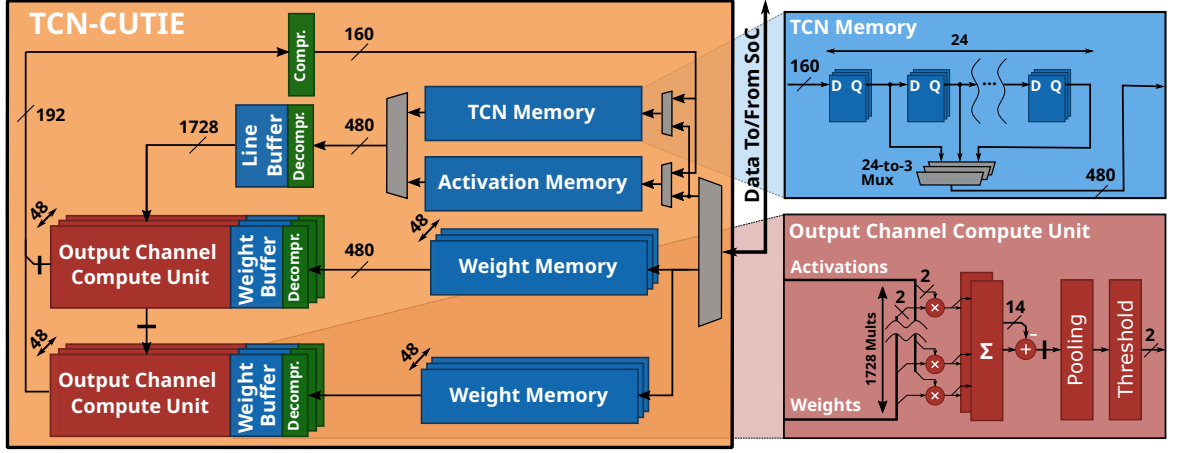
TCN-CUTIE

Compr.

160

192

1728

Line Buffer

Decompr.

480

TCN Memory

Activation Memory

48

Output Channel Compute Unit

Weight Buffer

Decompr.

48

480

Weight Memory

48

Output Channel Compute Unit

Weight Buffer

Decompr.

48

Weight Memory

Data To/From SoC

TCN Memory

24

160

D Q

D Q

...

D Q

24-to-3 Mux

480

Output Channel Compute Unit

Activations

2

2

1728 Mults

×

×

×

Σ

14

+

-

Pooling

Threshold

2

Weights